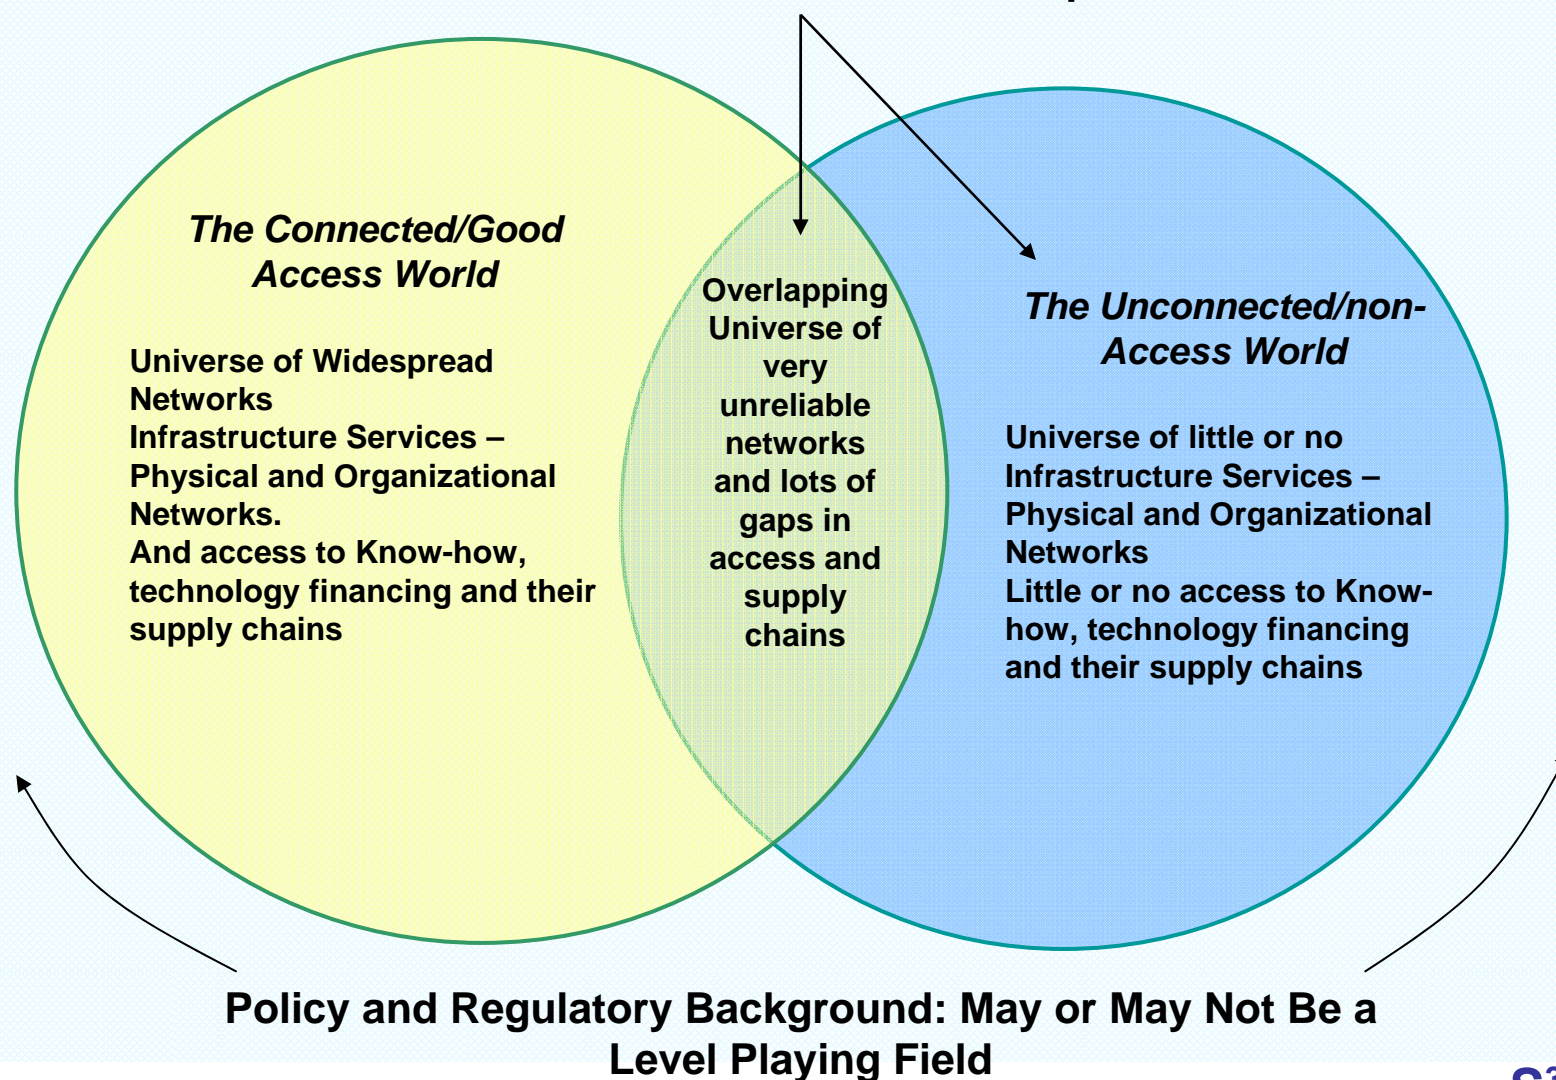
The Connected/Good Access World

Universe of Widespread Networks
Infrastructure Services – Physical and Organizational Networks.
And access to Know-how, technology financing and their supply chains

Overlapping Universe of very unreliable networks and lots of gaps in access and supply chains

The Unconnected/non-Access World

Universe of little or no Infrastructure Services – Physical and Organizational Networks
Little or no access to Know-how, technology financing and their supply chains

Policy and Regulatory Background: May or May Not Be a Level Playing Field